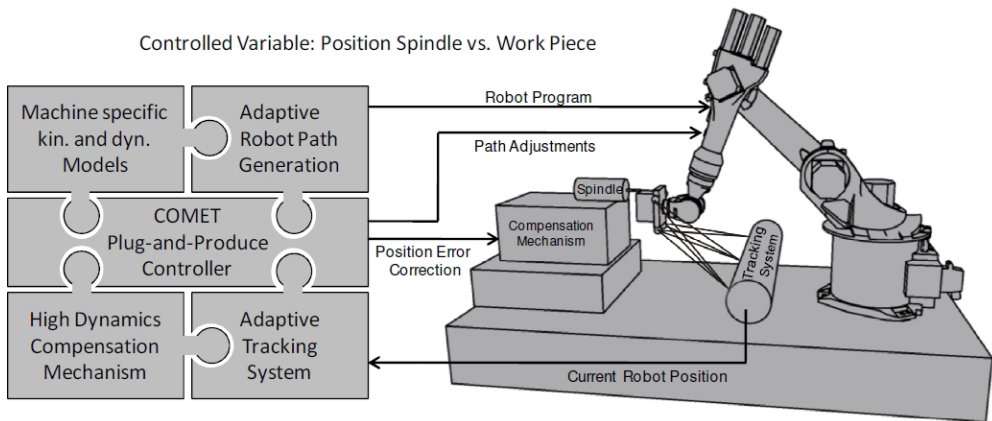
Controlled Variable: Position Spindle vs. Work Piece

Machine specific kin. and dyn. Models

Adaptive Robot Path Generation

COMET Plug-and-Produce Controller

High Dynamics Compensation Mechanism

Adaptive Tracking System

Robot Program

Path Adjustments

Spindle

Compensation Mechanism

Position Error Correction

Tracking System

Current Robot Position